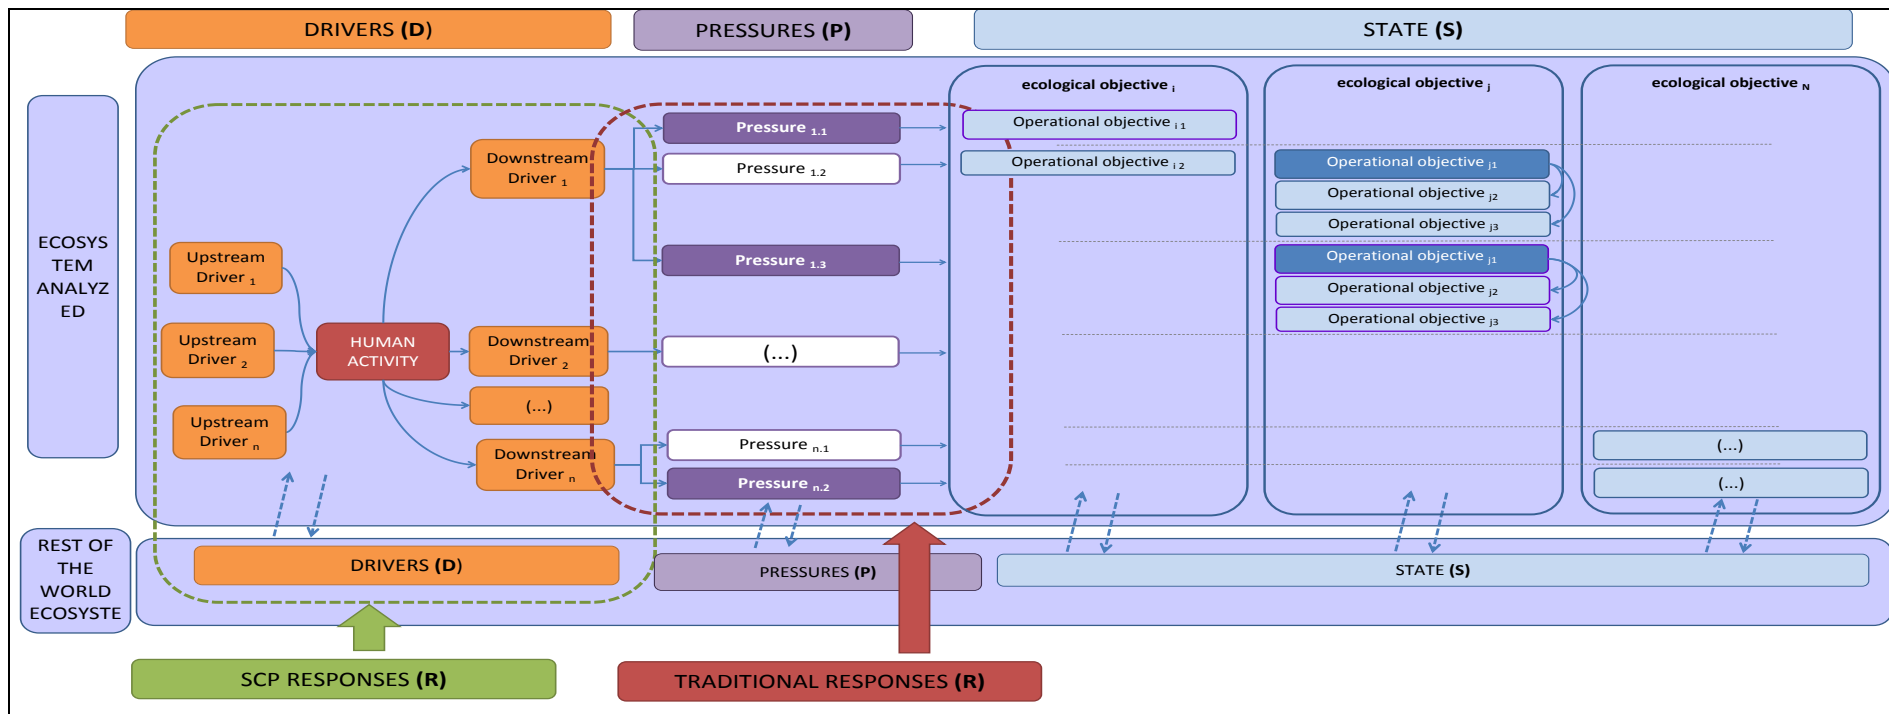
DRIVERS **(D)**

PRESSURES **(P)**

STATE **(S)**

ECOSYSTEM ANALYZED

Upstream Driver $_1$

Upstream Driver $_2$

Upstream Driver $_n$

HUMAN ACTIVITY

Downstream Driver $_1$

Downstream Driver $_2$

(...)

Downstream Driver $_n$

Pressure $_{1.1}$

Pressure $_{1.2}$

Pressure $_{1.3}$

(...)

Pressure $_{n.1}$

Pressure $_{n.2}$

ecological objective $_i$

Operational objective $_{i1}$

Operational objective $_{i2}$

ecological objective $_j$

Operational objective $_{j1}$

Operational objective $_{j2}$

Operational objective $_{j3}$

Operational objective $_{j1}$

Operational objective $_{j2}$

Operational objective $_{j3}$

ecological objective $_N$

(...)

(...)

REST OF THE WORLD ECOSYSTE

DRIVERS **(D)**

PRESSURES **(P)**

STATE **(S)**

SCP RESPONSES **(R)**

TRADITIONAL RESPONSES **(R)**